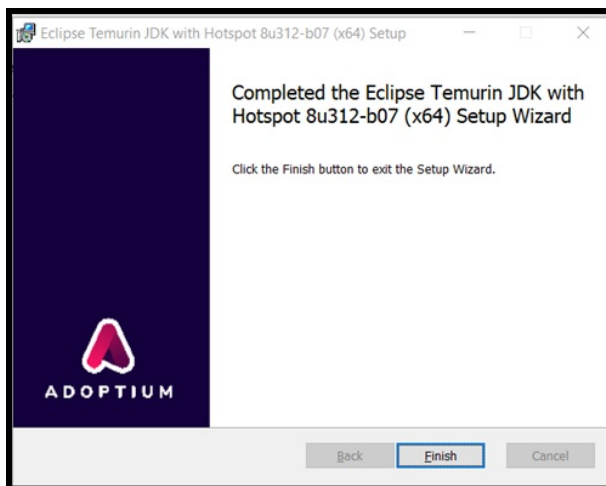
Eclipse Temurin JDK with Hotspot 8u312-b07 (x64) Setup

Completed the Eclipse Temurin JDK with Hotspot 8u312-b07 (x64) Setup Wizard

Click the Finish button to exit the Setup Wizard.

ADOPTIUM

Back

Finish

Cancel